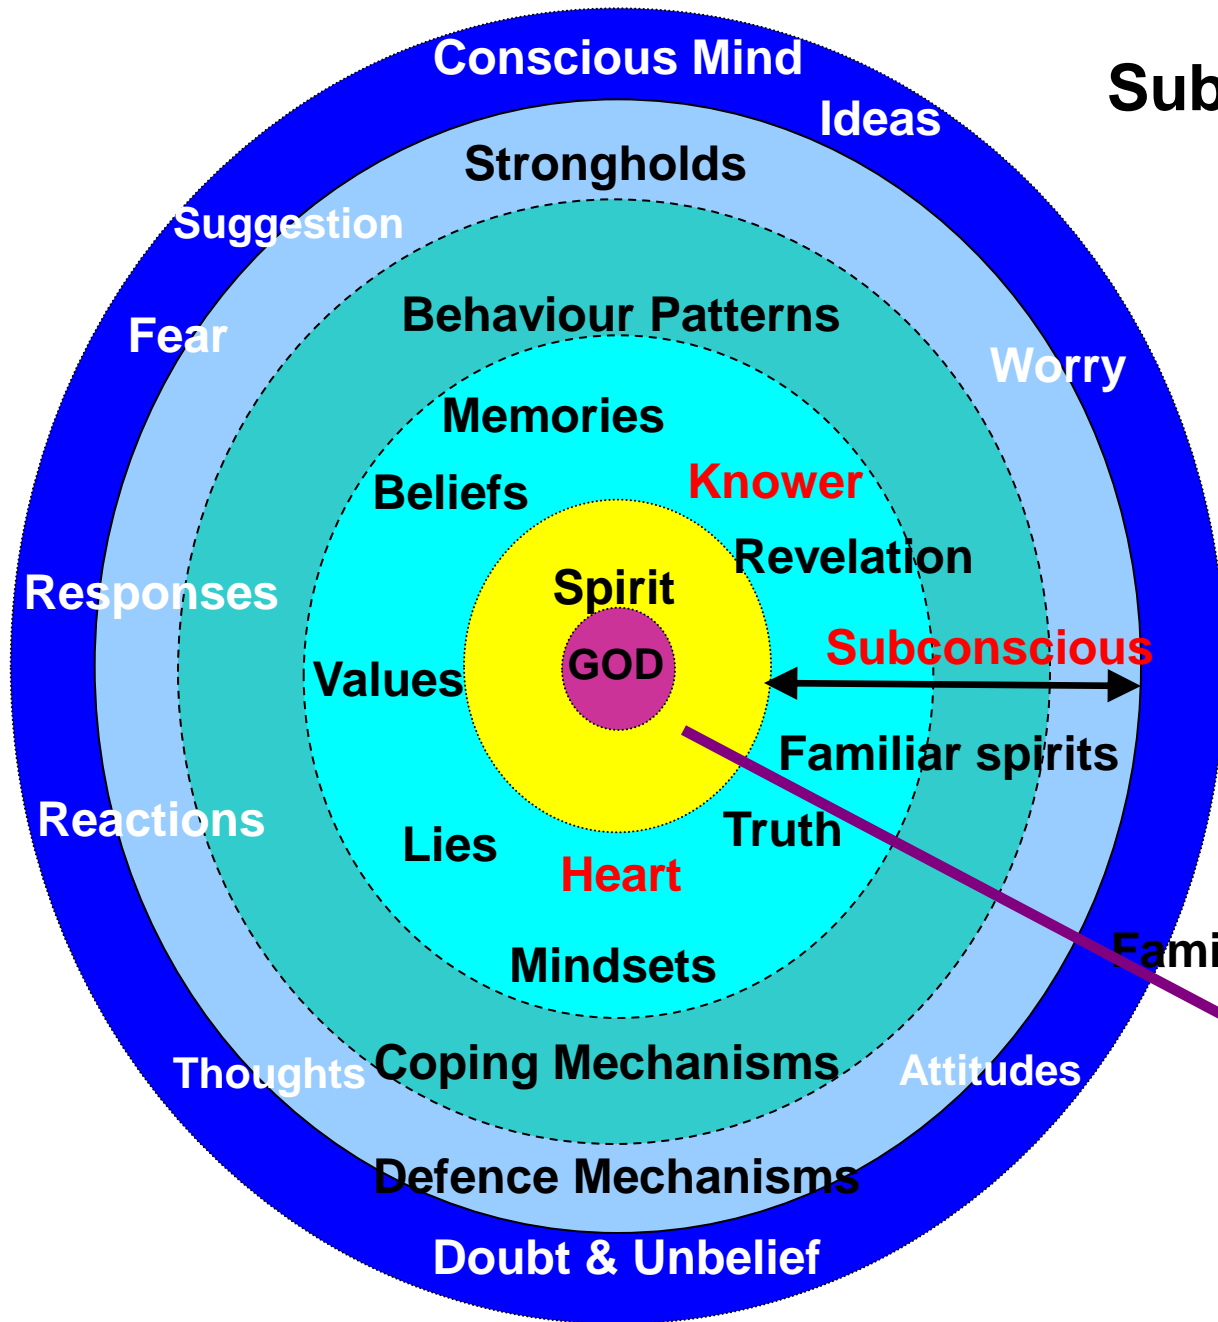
Conscious Mind

Sub

Ideas

Strongholds

Suggestion

Behaviour Patterns

Fear

Worry

Memories

Beliefs

Knower

Revelation

Spirit

Responses

Subconscious

GOD

Values

Familiar spirits

Reactions

Truth

Lies

Heart

Fami

Mindsets

Thoughts

Coping Mechanisms

Attitudes

Defence Mechanisms

Doubt & Unbelief